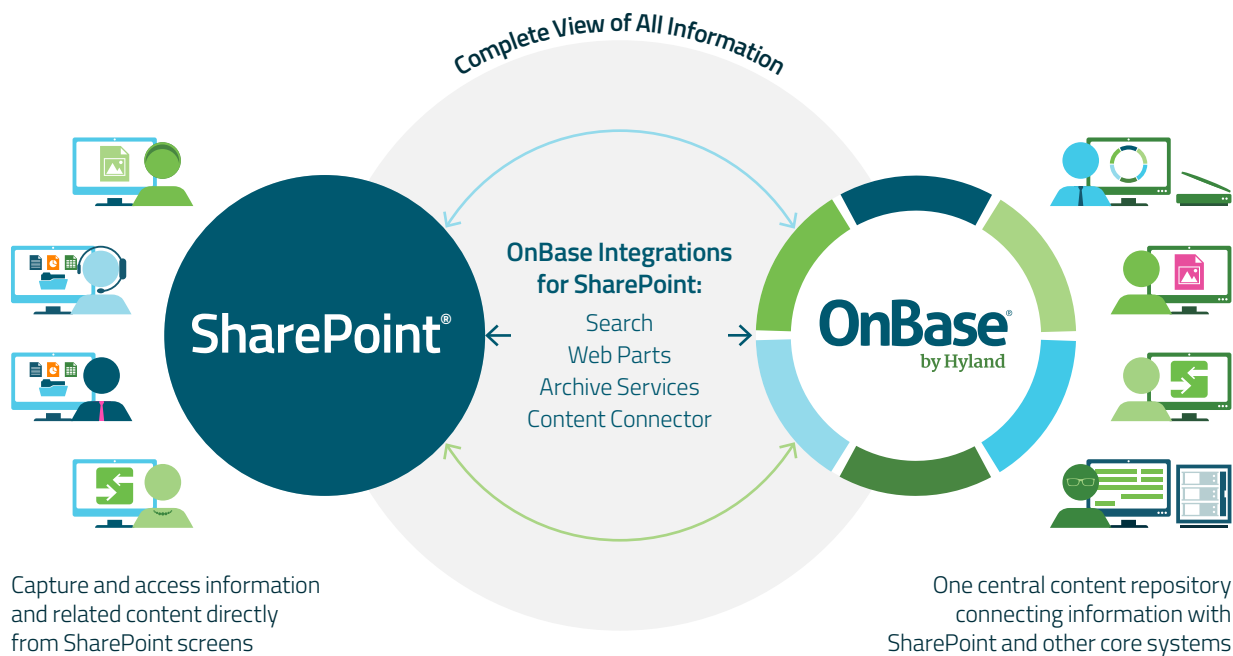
Complete View of All Information

SharePoint®

OnBase Integrations for SharePoint:
Search
Web Parts
Archive Services
Content Connector

OnBase®
by Hyland

Capture and access information and related content directly from SharePoint screens

One central content repository connecting information with SharePoint and other core systems